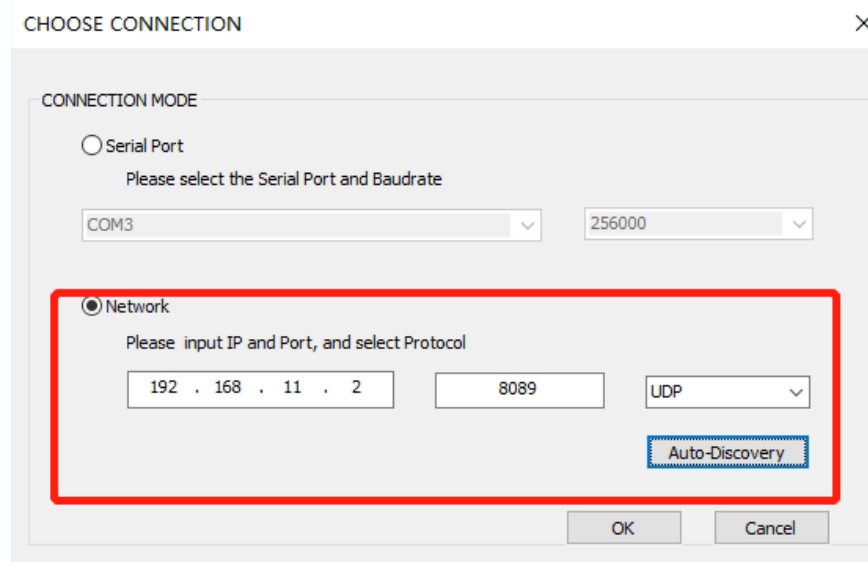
CHOOSE CONNECTION ×

CONNECTION MODE

Serial Port

Please select the Serial Port and Baudrate

COM3

256000

Network

Please input IP and Port, and select Protocol

192 . 168 . 11 . 2

8089

UDP

Auto-Discovery

OK

Cancel